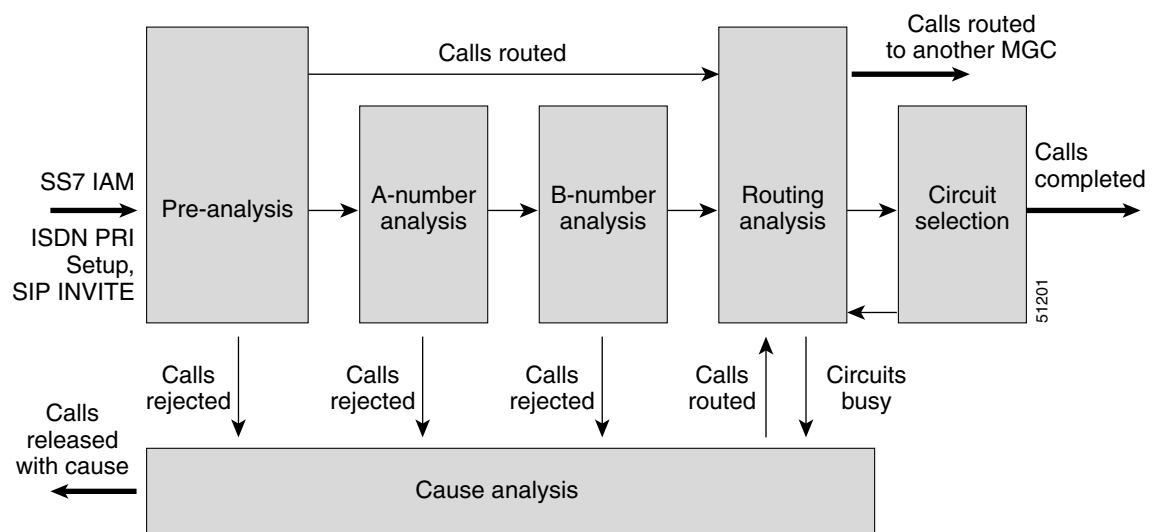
Calls routed

Calls routed to another MGC

SS7 IAM

ISDN PRI Setup, SIP INVITE

Pre-analysis

A-number analysis

B-number analysis

Routing analysis

Circuit selection

Calls completed

51201

Calls rejected

Calls rejected

Calls rejected

Calls routed

Circuits busy

Calls released with cause

Cause analysis